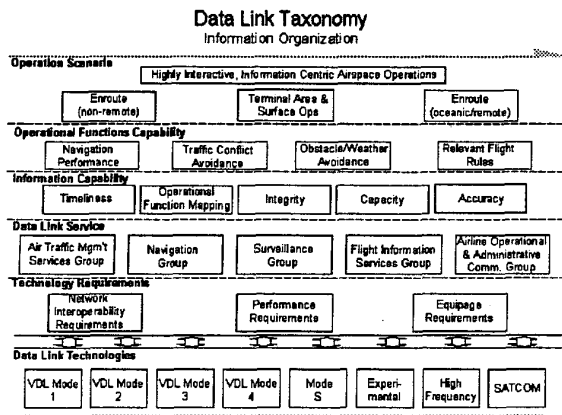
Data Link Taxonomy
Information Organization

Operation Scenario

Highly Interactive, Information Centric Airspace Operations

Enroute (non-remote)

Terminal Area & Surface Ops

Enroute (oceanic/remote)

Operational Functions Capability

Navigation Performance

Traffic Conflict Avoidance

Obstacle/Weather Avoidance

Relevant Flight Rules

Information Capability

Timeliness

Operational Function Mapping

Integrity

Capacity

Accuracy

Data Link Service

Air Traffic Mgm't Services Group

Navigation Group

Surveillance Group

Flight Information Services Group

Airline Operational & Administrative Comm. Group

Technology Requirements

Network Interoperability Requirements

Performance Requirements

Equipage Requirements

Data Link Technologies

VDL Mode 1

VDL Mode 2

VDL Mode 3

VDL Mode 4

Mode S

Experimental

High Frequency

SATCOM